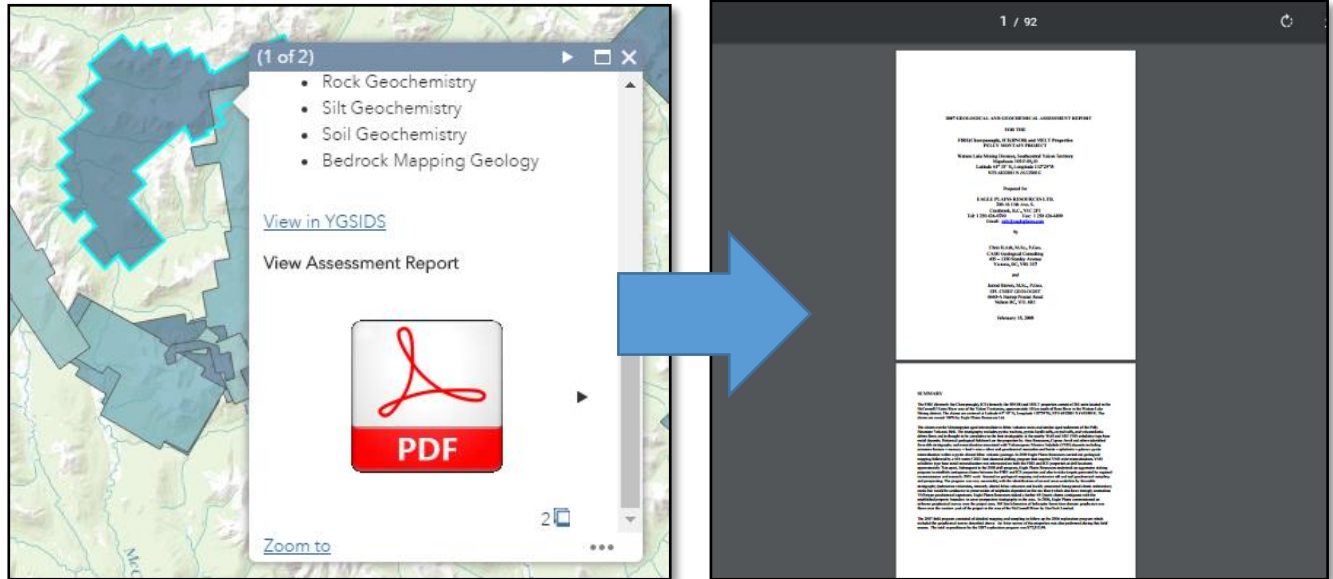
(1 of 2)

- Rock Geochemistry
- Silt Geochemistry
- Soil Geochemistry
- Bedrock Mapping Geology

View in YGSIDS

View Assessment Report

PDF

2

Zoom to

...

1 / 92

2007 GEOLOGICAL AND GEOCHEMICAL ASSESSMENT REPORT

FOR THE

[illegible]

Prepared for

EAGLE PLAINS RESOURCES LTD.

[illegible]

By

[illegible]

and

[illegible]

February 15, 2008

SUMMARY

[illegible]